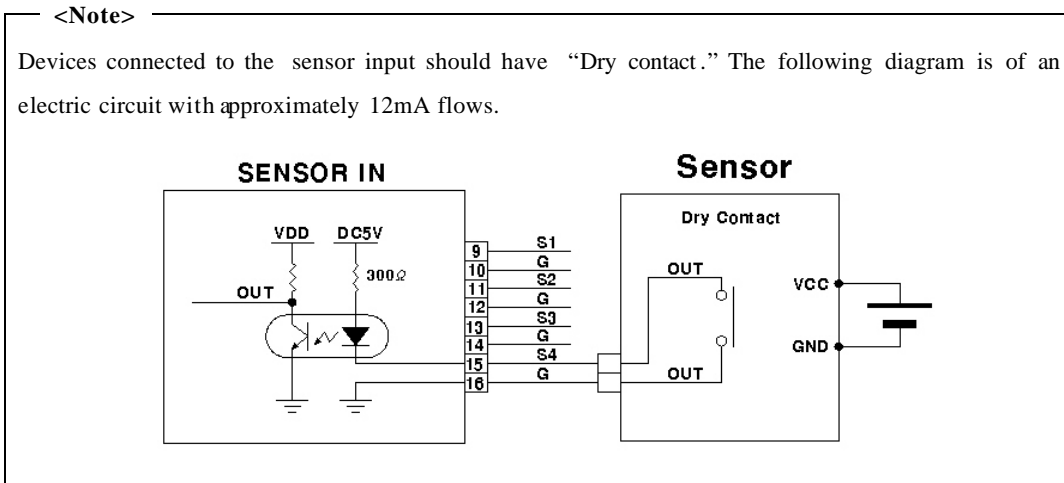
<Note>

Devices connected to the sensor input should have "Dry contact." The following diagram is of an electric circuit with approximately 12mA flows.

SENSOR IN

VDD DC5V

300Ω

OUT

9 10 11 12 13 14 15 16

S1 G S2 G S3 G S4 G

Sensor

Dry Contact

OUT

OUT

VCC

GND